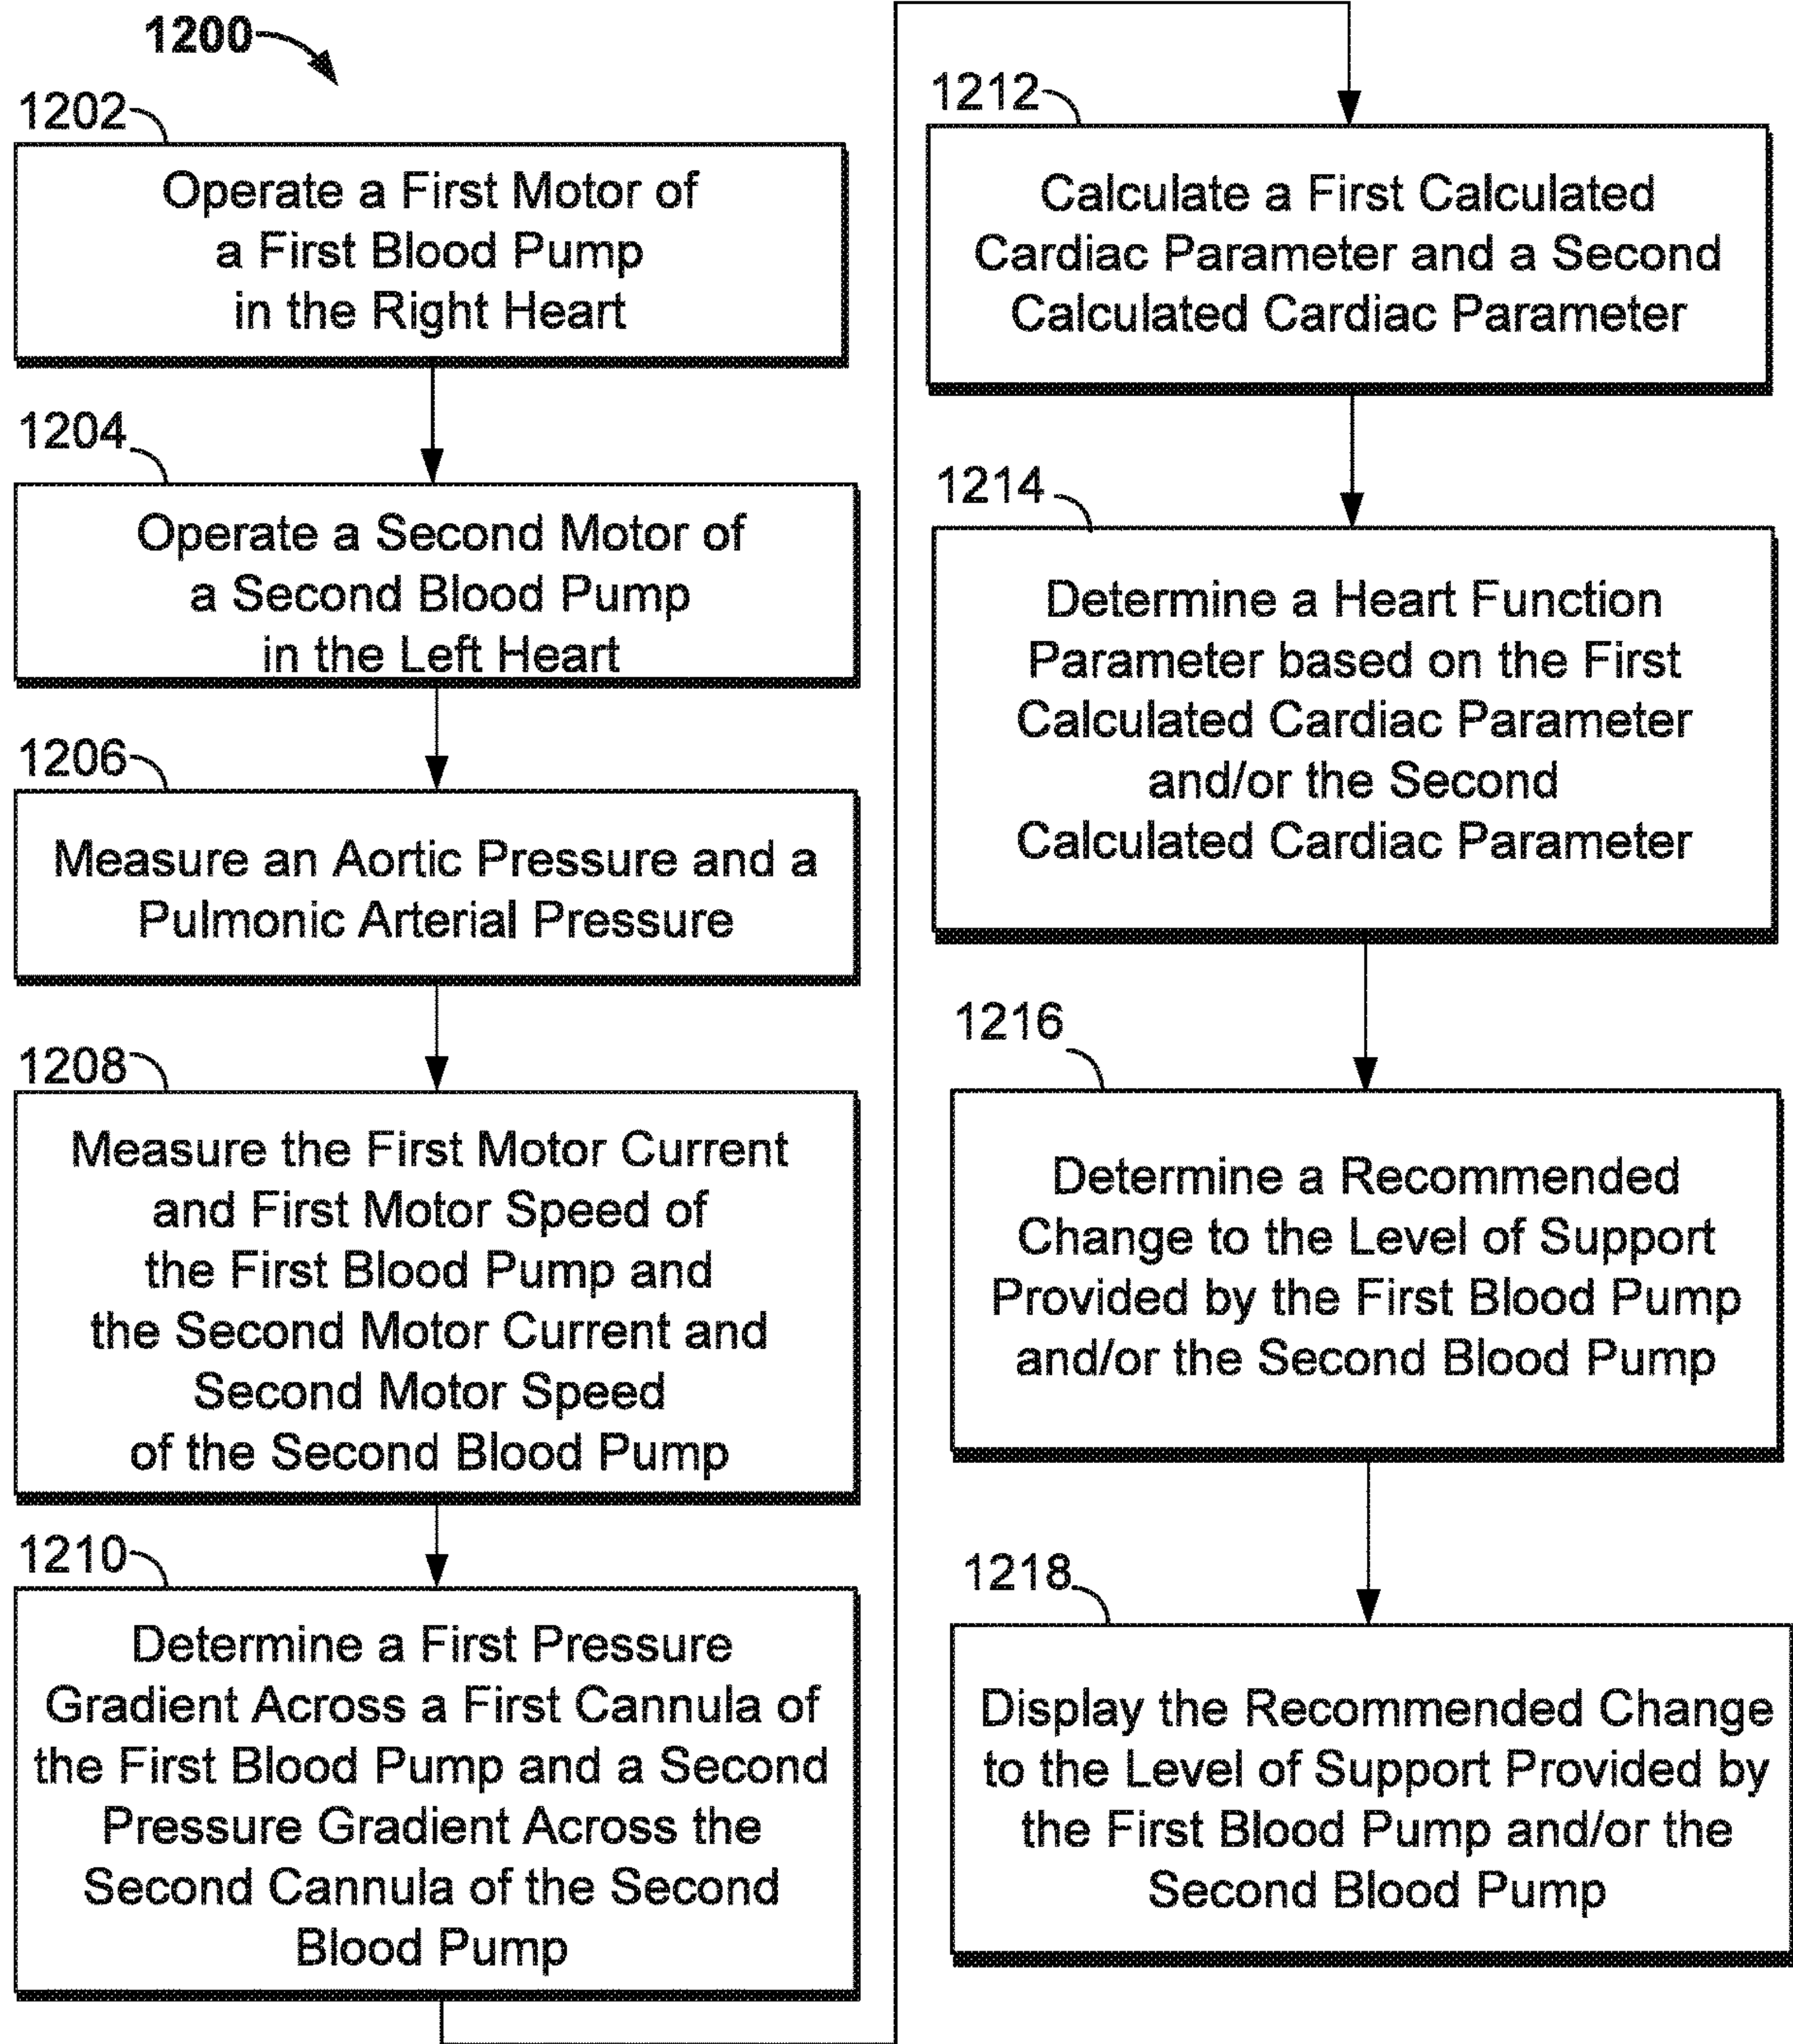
1200

1202

Operate a First Motor of a First Blood Pump in the Right Heart

1204

Operate a Second Motor of a Second Blood Pump in the Left Heart

1206

Measure an Aortic Pressure and a Pulmonic Arterial Pressure

1208

Measure the First Motor Current and First Motor Speed of the First Blood Pump and the Second Motor Current and Second Motor Speed of the Second Blood Pump

1210

Determine a First Pressure Gradient Across a First Cannula of the First Blood Pump and a Second Pressure Gradient Across the Second Cannula of the Second Blood Pump

1212

Calculate a First Calculated Cardiac Parameter and a Second Calculated Cardiac Parameter

1214

Determine a Heart Function Parameter based on the First Calculated Cardiac Parameter and/or the Second Calculated Cardiac Parameter

1216

Determine a Recommended Change to the Level of Support Provided by the First Blood Pump and/or the Second Blood Pump

1218

Display the Recommended Change to the Level of Support Provided by the First Blood Pump and/or the Second Blood Pump